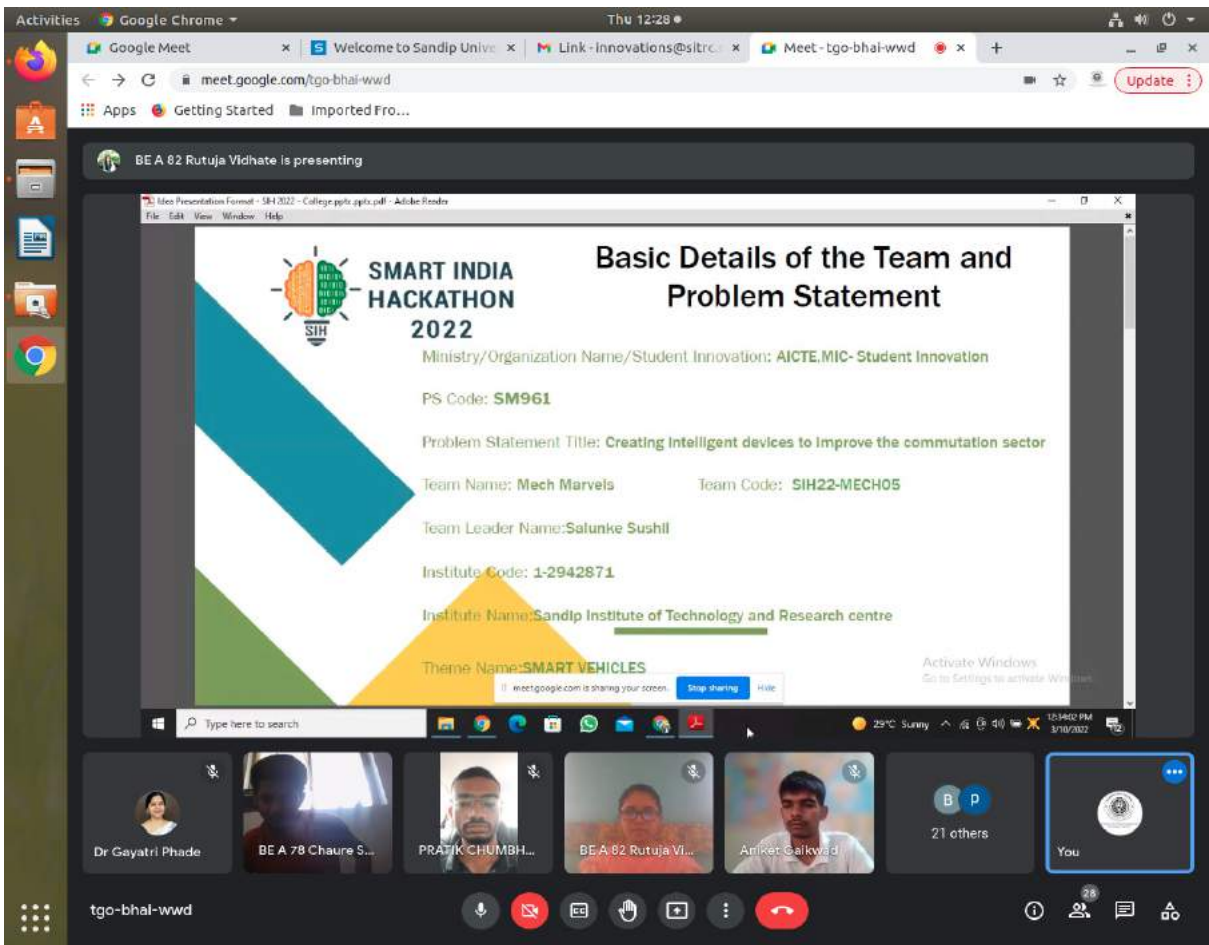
Activities Google Chrome Thu 12:28

Google Meet × Welcome to Sandip Unive × Link - innovations@sitrc × Meet - tgo-bhai-wwd × +

meet.google.com/tgo-bhai-wwd

Update

Apps Getting Started Imported Fro...

BE A 82 Rutuja Vidhate is presenting

Idea Presentation Format - SIH 2022 - College.pptx.pptx.pdf - Adobe Reader
File Edit View Window Help

SIH

SMART INDIA HACKATHON 2022

Basic Details of the Team and Problem Statement

Ministry/Organization Name/Student Innovation: AICTE,MIC- Student Innovation

PS Code: SM961

Problem Statement Title: Creating intelligent devices to improve the commutation sector

Team Name: Mech Marvels Team Code: SIH22-MECH05

Team Leader Name:Salunke Sushil

Institute Code: 1-2942871

Institute Name:Sandip Institute of Technology and Research centre

Theme Name:SMART VEHICLES

Activate Windows
Go to Settings to activate Windows.

meet.google.com is sharing your screen. Stop sharing Hide

Type here to search

29°C Sunny 12:34:02 PM 3/10/2022

Dr Gayatri Phade

BE A 78 Chaure S...

PRATIK CHUMBH...

BE A 82 Rutuja Vi...

Aniket Gaikwad

B P

21 others

You

tgo-bhai-wwd

28